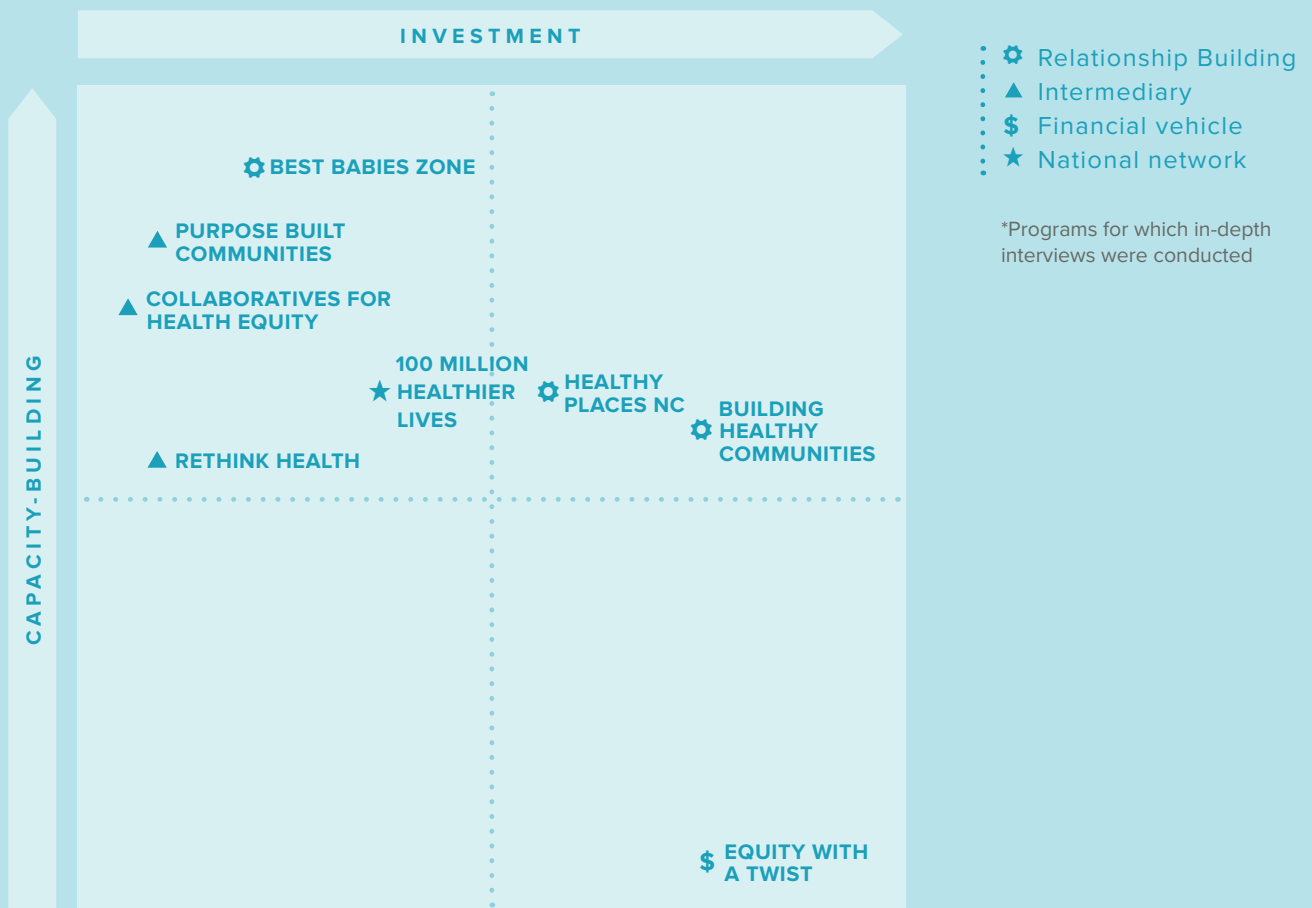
INVESTMENT

CAPACITY-BUILDING

BEST BABIES ZONE

PURPOSE BUILT COMMUNITIES

COLLABORATIVES FOR HEALTH EQUITY

100 MILLION HEALTHIER LIVES

HEALTHY PLACES NC

BUILDING HEALTHY COMMUNITIES

RETHINK HEALTH

$ EQUITY WITH A TWIST

Relationship Building
Intermediary
$ Financial vehicle
National network

*Programs for which in-depth interviews were conducted